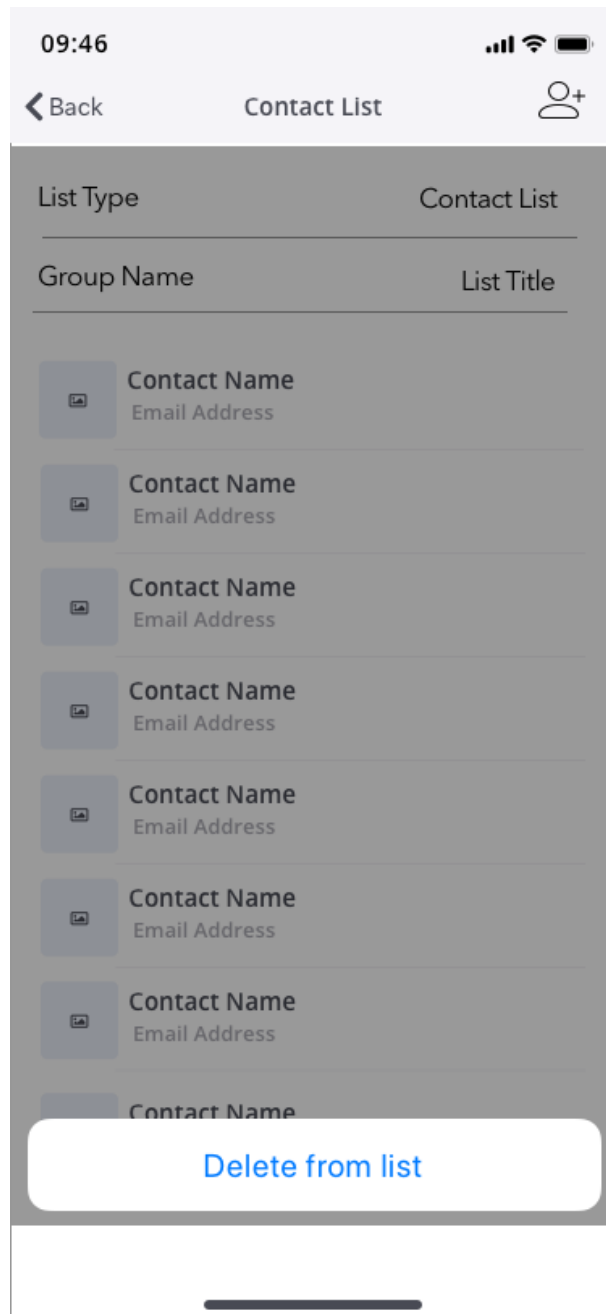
09:46

Back

Contact List

List Type

Contact List

Group Name

List Title

Contact Name
Email Address

Contact Name
Email Address

Contact Name
Email Address

Contact Name
Email Address

Contact Name
Email Address

Contact Name
Email Address

Contact Name
Email Address

Contact Name

Delete from list